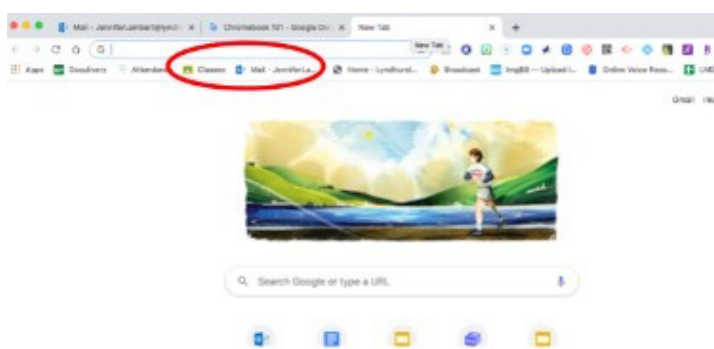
Mail - JenniferLambert@lynch × Chromebook 101 - Google Do × New Tab × +

G

New Tab

Apps Docutivery Attendance Classes Mail - Jennifer La... Home - Lyndhurst... Broadcast ImgBB — Upload I... Online Voice Reco...

Gmail Im

Search Google or type a URL